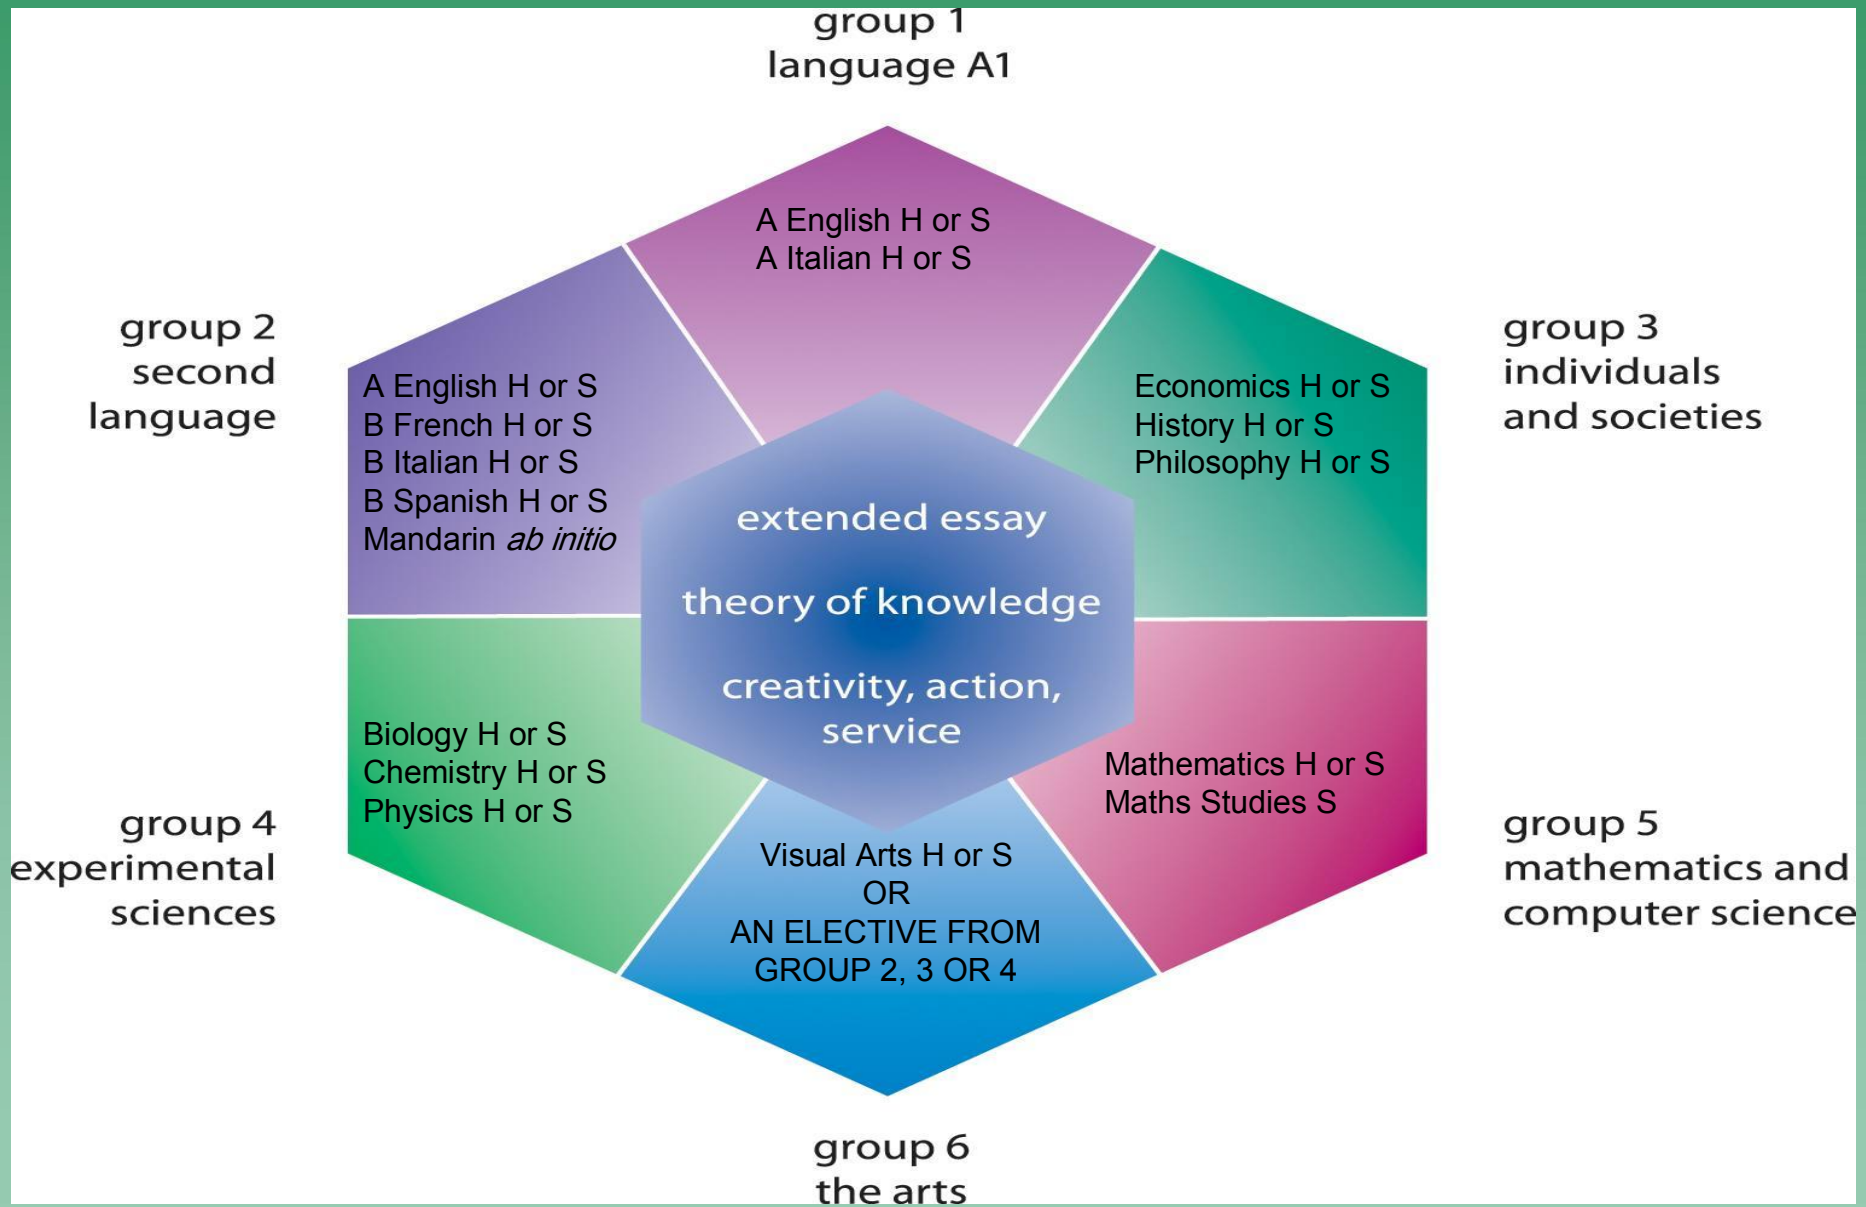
group 1
language A1

A English H or S
A Italian H or S

group 2
second
language

A English H or S
B French H or S
B Italian H or S
B Spanish H or S
Mandarin *ab initio*

group 3
individuals
and societies

Economics H or S
History H or S
Philosophy H or S

extended essay

theory of knowledge

creativity, action, service

group 4
experimental
sciences

Biology H or S
Chemistry H or S
Physics H or S

Mathematics H or S
Maths Studies S

group 5
mathematics and
computer science

Visual Arts H or S
OR
AN ELECTIVE FROM
GROUP 2, 3 OR 4

group 6
the arts